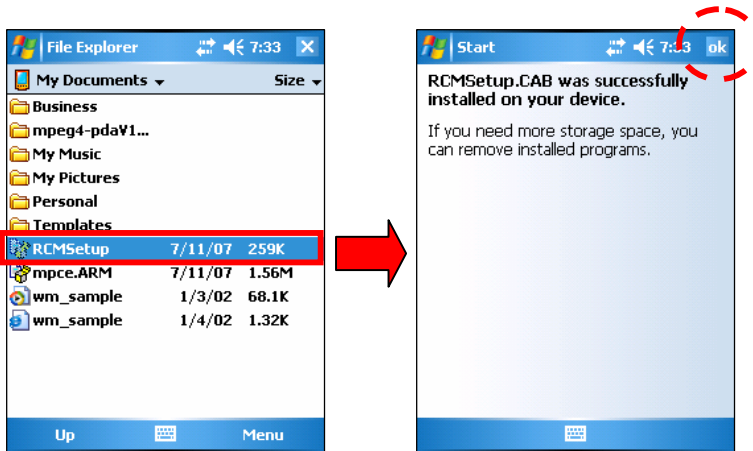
File Explorer 7:33 ✕

My Documents ▾ Size ▾

Business
mpeg4-pda¥1...
My Music
My Pictures
Personal
Templates

| | | |
|---|---|---|
| RCMSetup | 7/11/07 | 259K |
| mpce.ARM | 7/11/07 | 1.56M |
| wm_sample | 1/3/02 | 68.1K |
| wm_sample | 1/4/02 | 1.32K |

Up Menu

Start 7:33 ok

RCMSetup.CAB was successfully installed on your device.

If you need more storage space, you can remove installed programs.